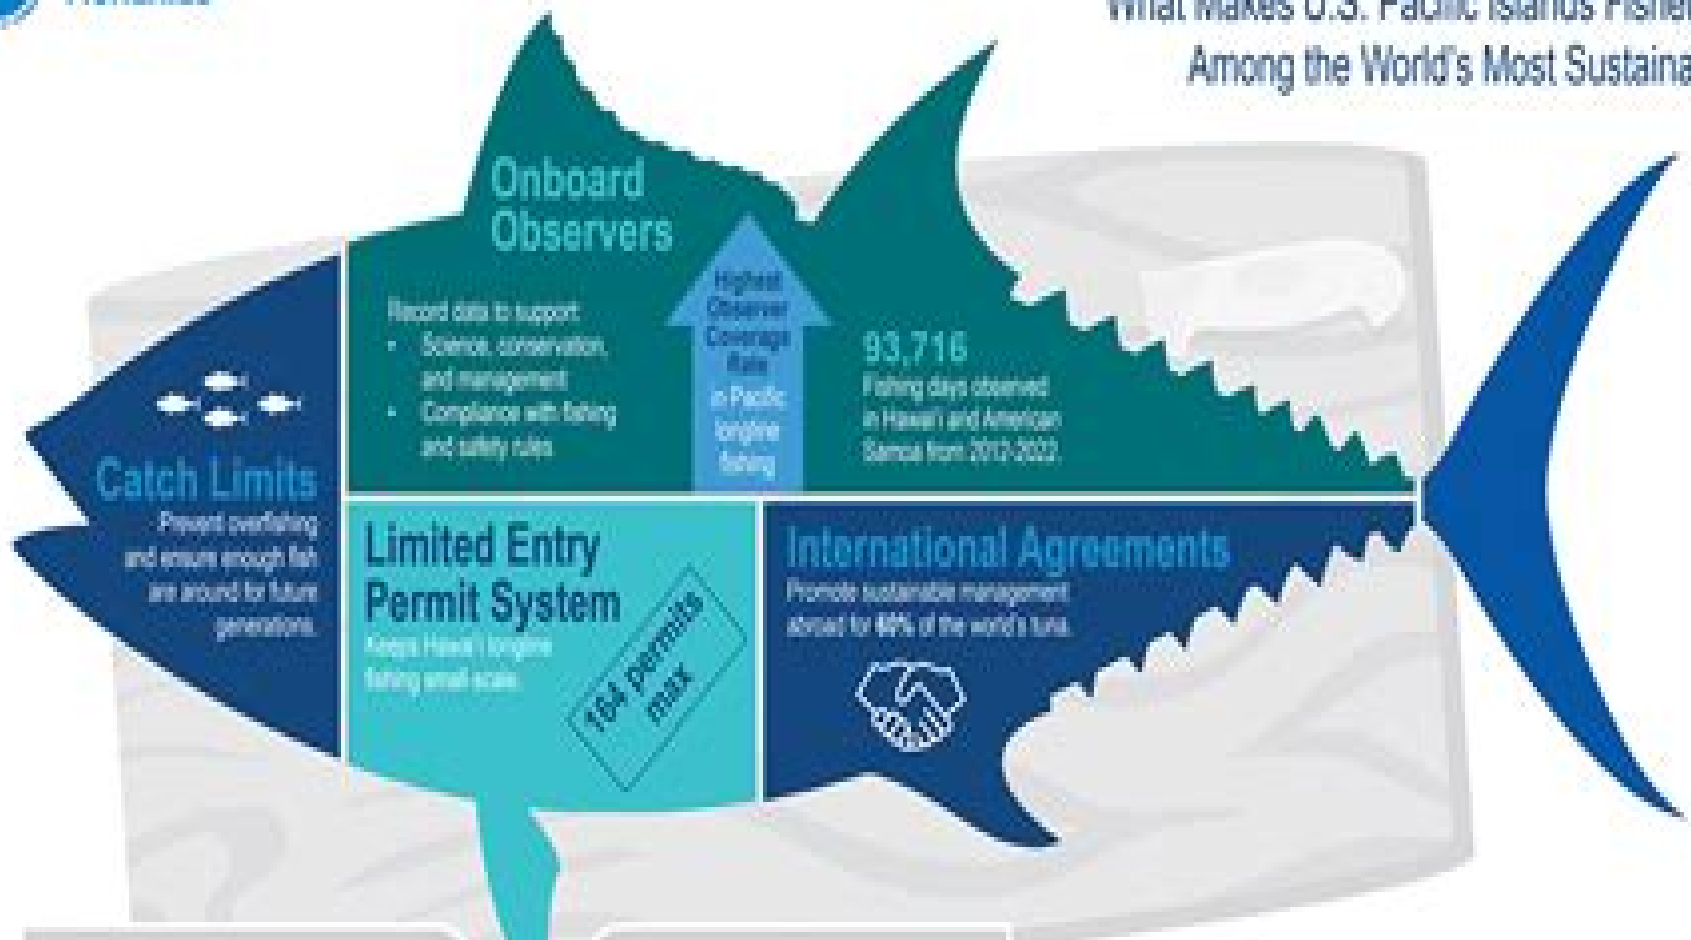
What Makes U.S. Pacific Islands Fisher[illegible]
Among the World's Most Sustaina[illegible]

Onboard Observers

Record data to support:
- Science, conservation, and management
- Compliance with fishing and safety rules

Highest Observer Coverage Rate in Pacific longline fishing

93,716
Fishing days observed in Hawai'i and American Samoa from 2012-2022

Catch Limits
Prevent overfishing and ensure enough fish are around for future generations.

Limited Entry Permit System
Keeps Hawai'i longline fishing small-scale.

164 permits max

International Agreements
Promote sustainable management abroad for 60% of the world's tuna.